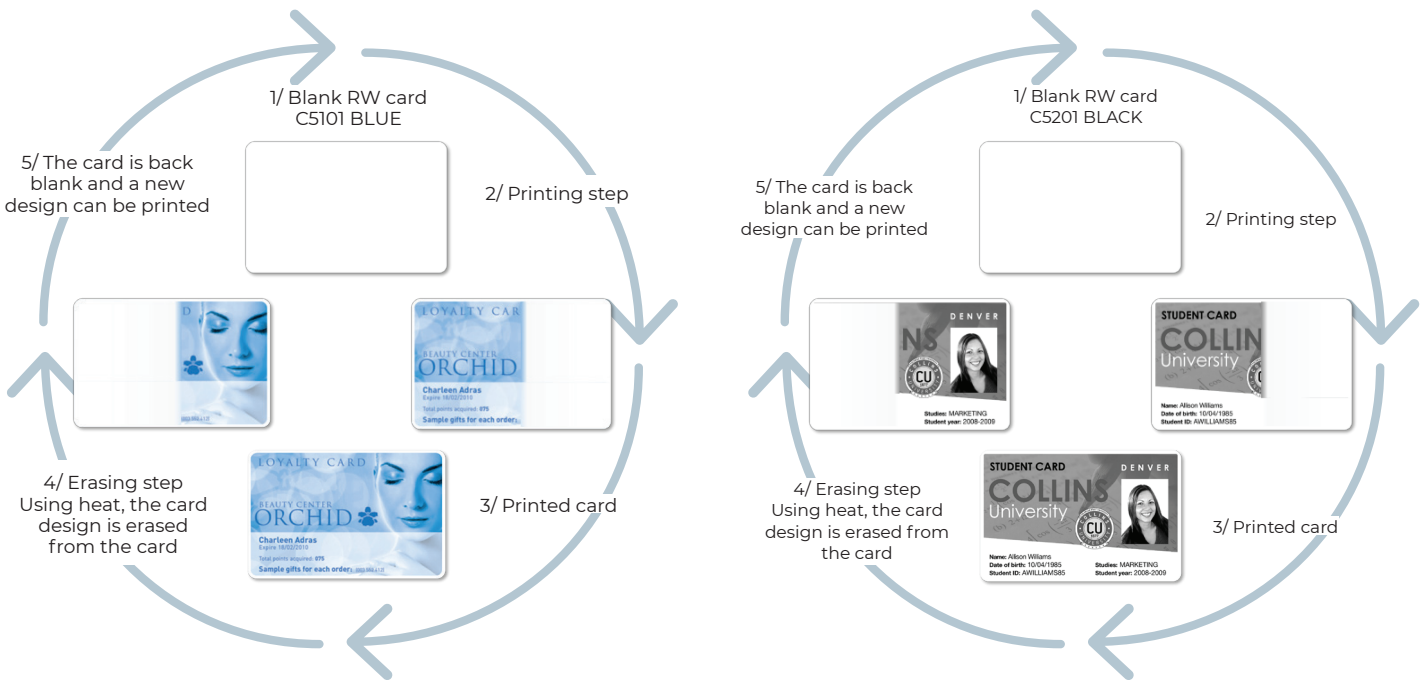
1/ Blank RW card
C5101 BLUE

2/ Printing step

LOYALTY CAR
BEAUTY CENTER
ORCHID
Charleen Adras
Expire 18/02/2010
Total points acquired: 075
Sample gifts for each order

3/ Printed card

LOYALTY CARD
BEAUTY CENTER
ORCHID
Charleen Adras
Expire 18/02/2010
Total points acquired: 075
Sample gifts for each order

4/ Erasing step
Using heat, the card design is erased from the card

D

5/ The card is back blank and a new design can be printed

1/ Blank RW card
C5201 BLACK

2/ Printing step

STUDENT CARD
COLLIN
University
Name: Allison Williams
Date of birth: 10/04/1985
Student ID: AWILLIAMS85

3/ Printed card

STUDENT CARD
DENVER
COLLINS
University
CU
Name: Allison Williams
Date of birth: 10/04/1985
Student ID: AWILLIAMS85
Studies: MARKETING
Student year: 2008-2009

4/ Erasing step
Using heat, the card design is erased from the card

DENVER
NS
CU
Studies: MARKETING
Student year: 2008-2009

5/ The card is back blank and a new design can be printed